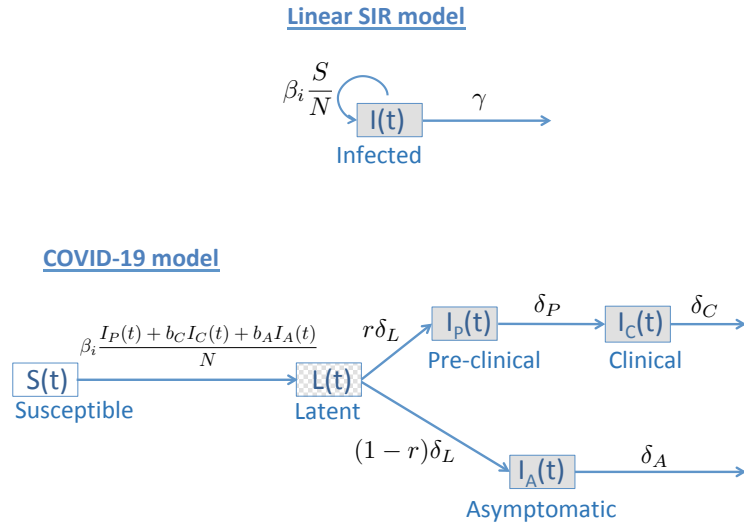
Linear SIR model

$\beta_i \frac{S}{N}$

I(t)

$\gamma$

Infected

COVID-19 model

$\beta_i \frac{I_P(t) + b_C I_C(t) + b_A I_A(t)}{N}$

S(t)

Susceptible

L(t)

Latent

$r\delta_L$

$I_P$(t)

Pre-clinical

$\delta_P$

$I_C$(t)

Clinical

$\delta_C$

$(1-r)\delta_L$

$I_A$(t)

$\delta_A$

Asymptomatic